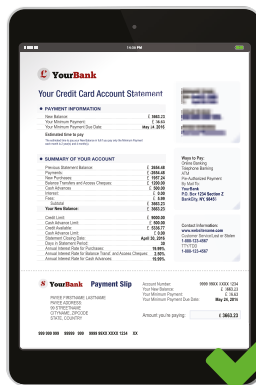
YourBank

Your Credit Card Account Statement

PAYMENT INFORMATION
New Balance: £ 3663.23
Your Minimum Payment: £ 56.63
Your Minimum Payment Due Date: May 24, 2016

Estimated time to pay

SUMMARY OF YOUR ACCOUNT
Previous Statement Balance: £ 2856.48
Payments: £ 2856.48
New Purchases: £ 1997.24
Balance Transfers and Access Cheques: £ 1200.00
Cash Advances: £ 300.00
Interest: £ 0.00
Fees: £ 5.99
Subtotal: £ 3663.23
Your New Balance: £ 3663.23

Credit Limit: £ 9000.00
Cash Advance Limit: £ 900.00
Credit Available: £ 5336.77
Cash Advance Available: £ 0.00
Statement Closing Date: April 30, 2016
Days in Statement Period: 30
Annual Interest Rate for Purchases: 19.99%
Annual Interest Rate for Balance Transfer, and Access Cheques: 2.90%
Annual Interest Rate for Cash Advances: 19.99%

Ways to Pay:
Online Banking
Telephone Banking
ATM
Pre-Authorized Payment
By Mail To:
YourBank
P.O. Box 1234 Section Z
BankCity, NY 98451

Contact Information:
www.website.com
Customer Service Lost or Stolen
1-800-123-4567
TTY/TDD
1-800-123-4567

YourBank Payment Slip

PAYEE FIRSTNAME LASTNAME
PAYEE ADDRESS
IN STREETNAME
CITYNAME, ZIPCODE
STATE, COUNTRY

Account Number: 9999 9999 XXXX 1234
Your New Balance: £ 3663.23
Your Minimum Payment: £ 56.63
Your Minimum Payment Due Date: May 24, 2016

Amount you're paying: £ 3663.23

999 999 999 9999 - 999 9999 XXXX 1234 XX